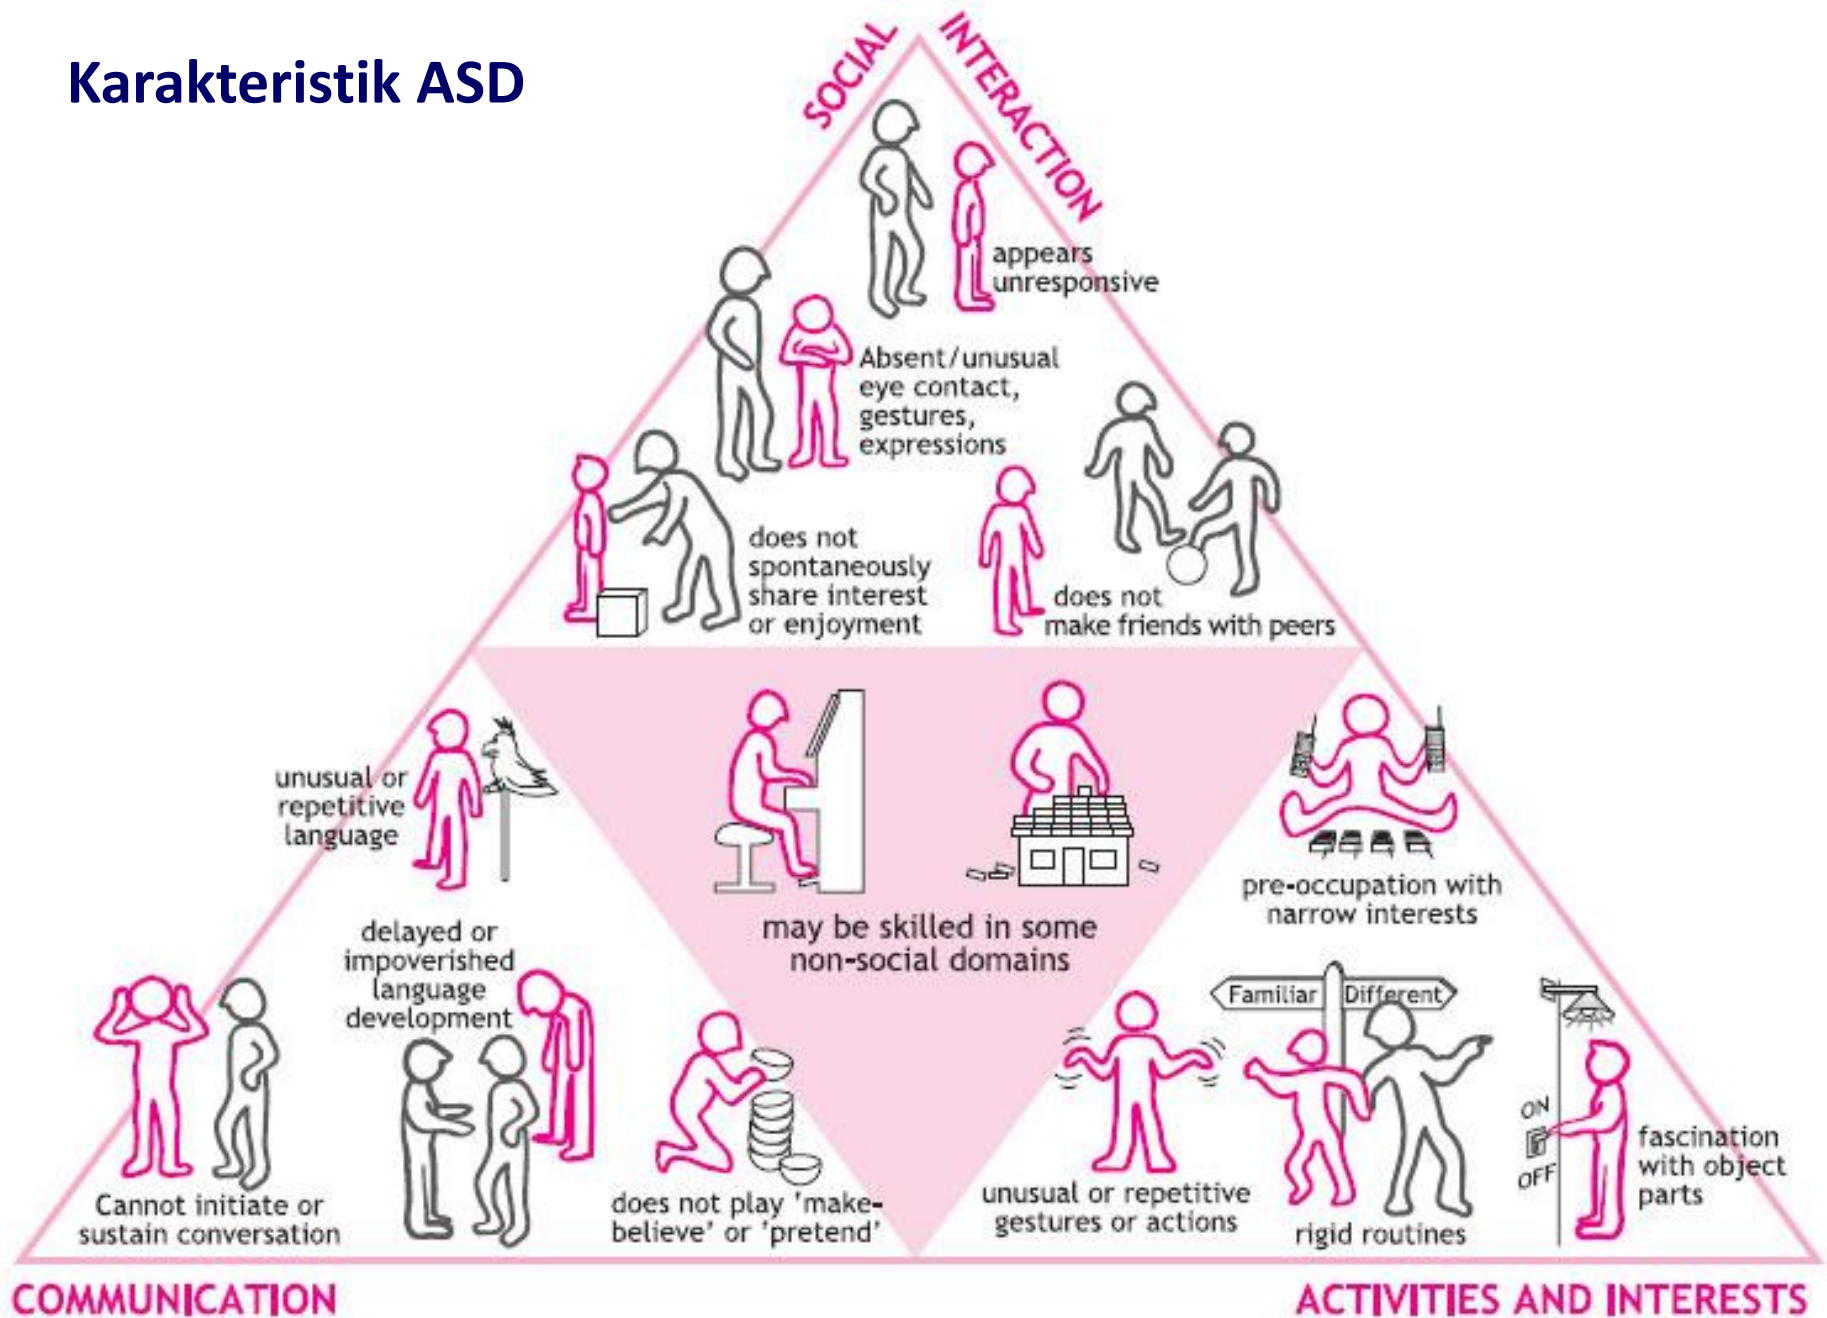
Karakteristik ASD

SOCIAL INTERACTION

appears unresponsive

Absent/unusual eye contact, gestures, expressions

does not spontaneously share interest or enjoyment

does not make friends with peers

unusual or repetitive language

may be skilled in some non-social domains

pre-occupation with narrow interests

delayed or impoverished language development

Familiar

Different

ON

OFF

fascination with object parts

Cannot initiate or sustain conversation

does not play 'make-believe' or 'pretend'

unusual or repetitive gestures or actions

rigid routines

COMMUNICATION

ACTIVITIES AND INTERESTS